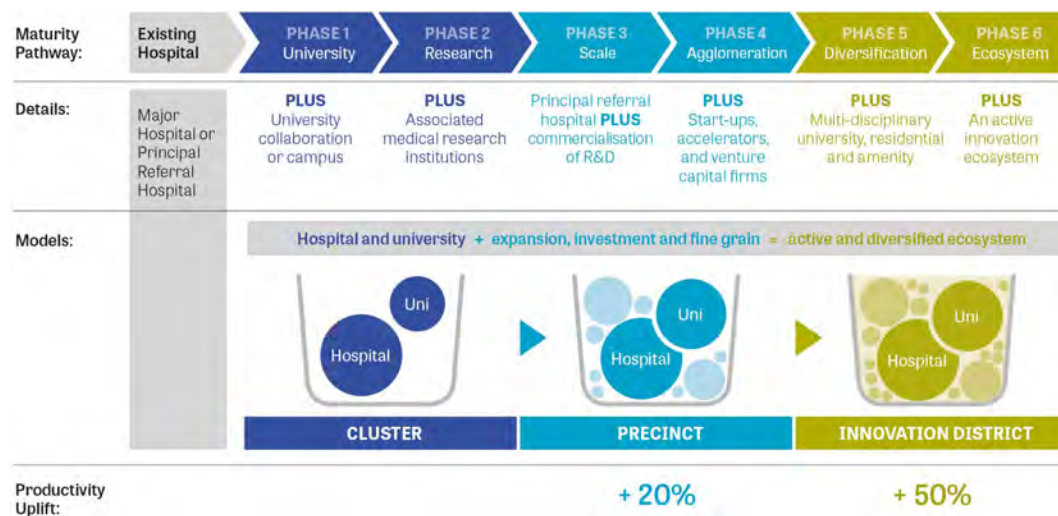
Maturity Pathway:

Existing Hospital

PHASE 1 University

PHASE 2 Research

PHASE 3 Scale

PHASE 4 Agglomeration

PHASE 5 Diversification

PHASE 6 Ecosystem

Details:

Major Hospital or Principal Referral Hospital

PLUS University collaboration or campus

PLUS Associated medical research institutions

Principal referral hospital PLUS commercialisation of R&D

PLUS Start-ups, accelerators, and venture capital firms

PLUS Multi-disciplinary university, residential and amenity

PLUS An active innovation ecosystem

Models:

Hospital and university + expansion, investment and fine grain = active and diversified ecosystem

Uni

Hospital

Uni

Hospital

Uni

Hospital

CLUSTER

PRECINCT

INNOVATION DISTRICT

Productivity Uplift:

+ 20%

+ 50%